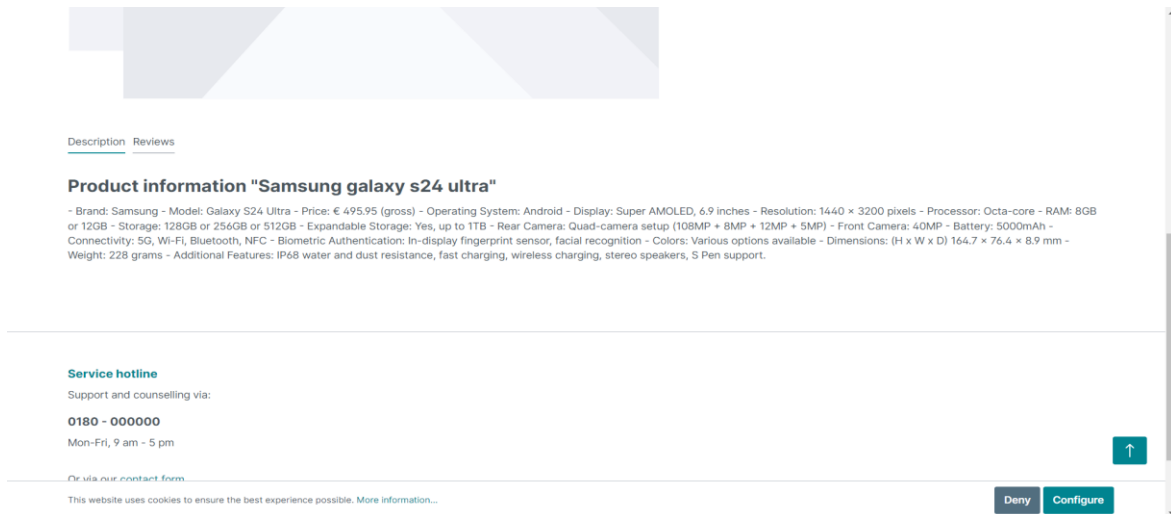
Description Reviews

## Product information "Samsung galaxy s24 ultra"

- Brand: Samsung - Model: Galaxy S24 Ultra - Price: € 495.95 (gross) - Operating System: Android - Display: Super AMOLED, 6.9 inches - Resolution: 1440 × 3200 pixels - Processor: Octa-core - RAM: 8GB or 12GB - Storage: 128GB or 256GB or 512GB - Expandable Storage: Yes, up to 1TB - Rear Camera: Quad-camera setup (108MP + 8MP + 12MP + 5MP) - Front Camera: 40MP - Battery: 5000mAh - Connectivity: 5G, Wi-Fi, Bluetooth, NFC - Biometric Authentication: In-display fingerprint sensor, facial recognition - Colors: Various options available - Dimensions: (H x W x D) 164.7 × 76.4 × 8.9 mm - Weight: 228 grams - Additional Features: IP68 water and dust resistance, fast charging, wireless charging, stereo speakers, S Pen support.

Service hotline

Support and counselling via:

0180 - 000000

Mon-Fri, 9 am - 5 pm

Or via our contact form

This website uses cookies to ensure the best experience possible. More information...

Deny Configure